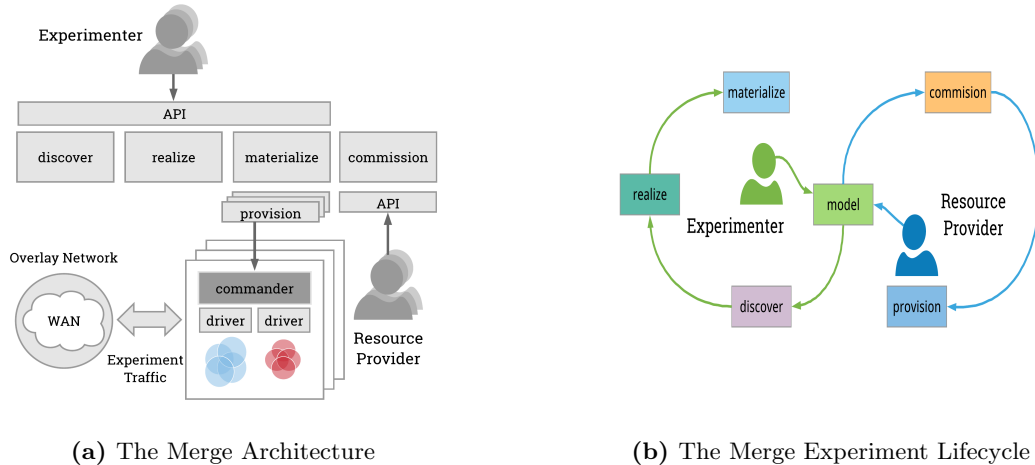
Experimenter

API

discover

realize

materialize

commission

provision

API

Overlay Network

WAN

commander

driver

driver

Experiment Traffic

Resource Provider

(a) The Merge Architecture

materialize

commision

realize

model

Experimenter

Resource Provider

discover

provision

(b) The Merge Experiment Lifecycle